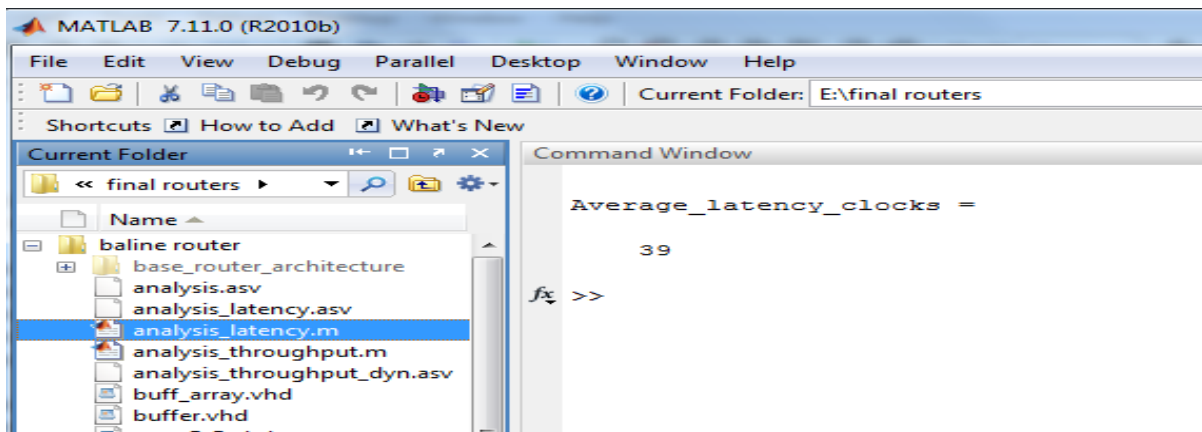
MATLAB 7.11.0 (R2010b)

File Edit View Debug Parallel Desktop Window Help

Current Folder: E:\final routers

Shortcuts How to Add What's New

Current Folder

« final routers ▸

Name

baline router
base_router_architecture
analysis.asv
analysis_latency.asv
analysis_latency.m
analysis_throughput.m
analysis_throughput_dyn.asv
buff_array.vhd
buffer.vhd

Command Window

Average_latency_clocks =

39

$fx$ >>